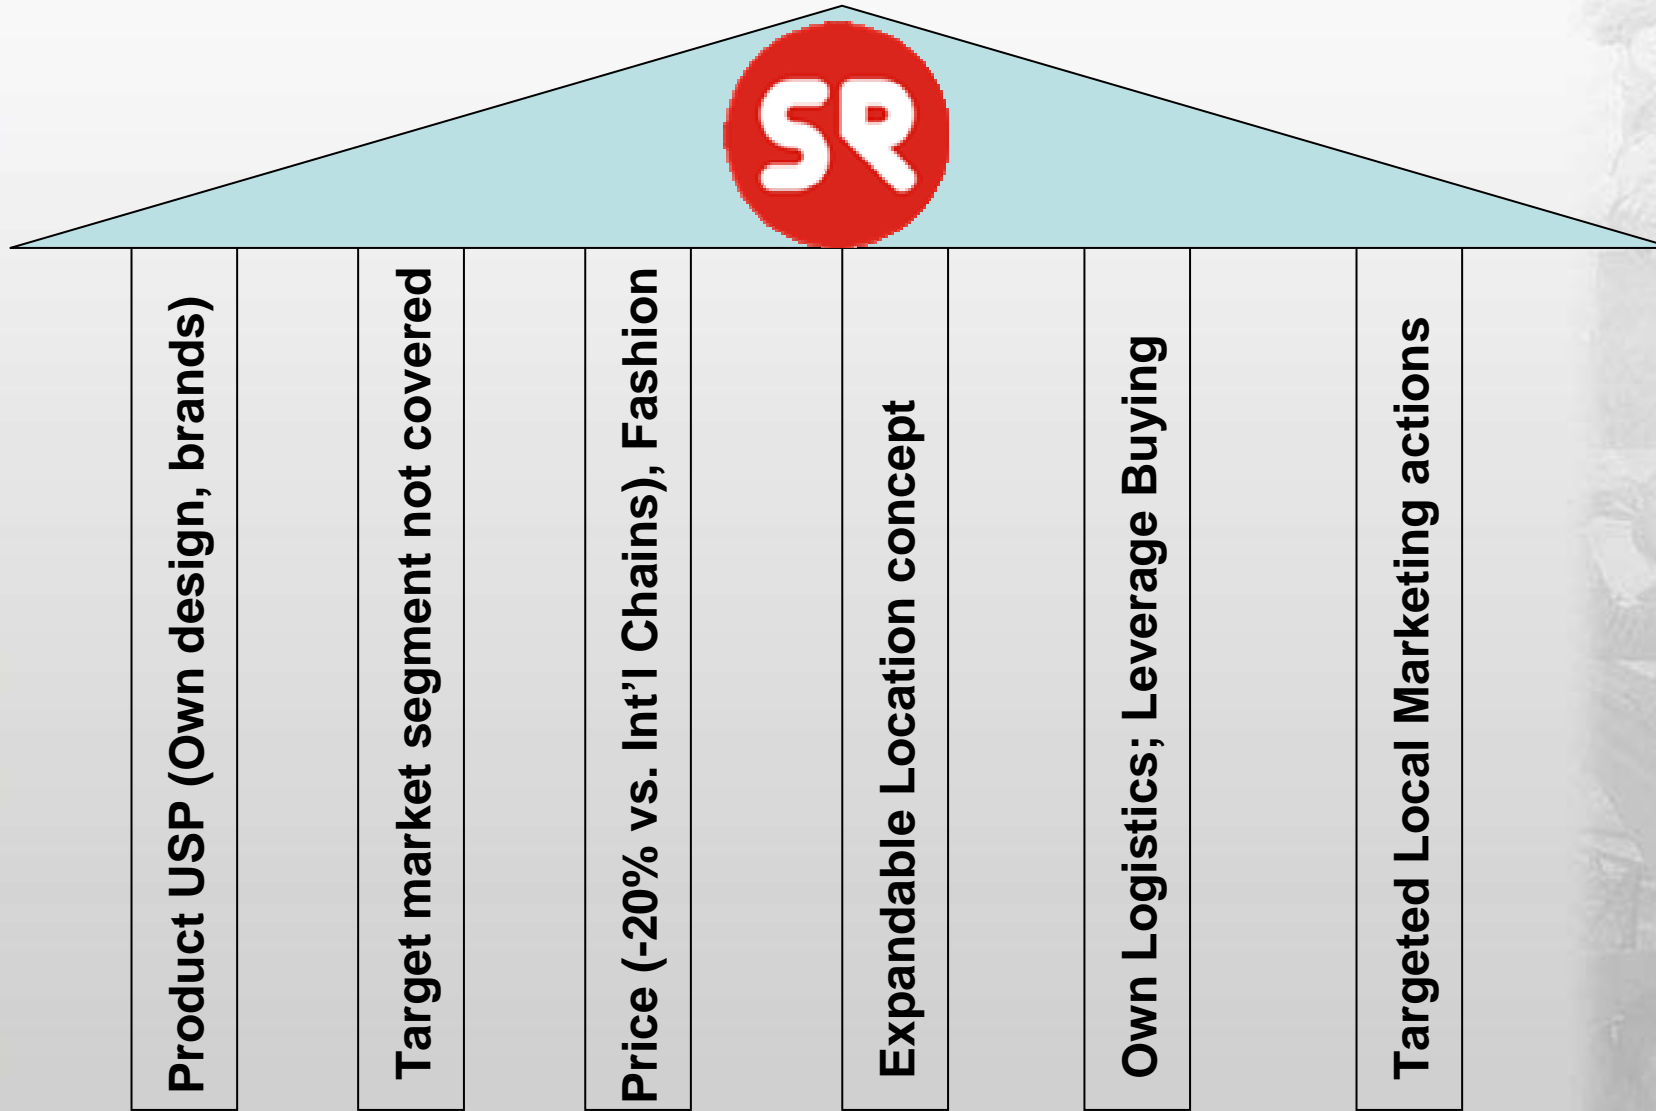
SR

Product USP (Own design, brands)

Target market segment not covered

Price (-20% vs. Int'l Chains), Fashion

Expandable Location concept

Own Logistics; Leverage Buying

Targeted Local Marketing actions